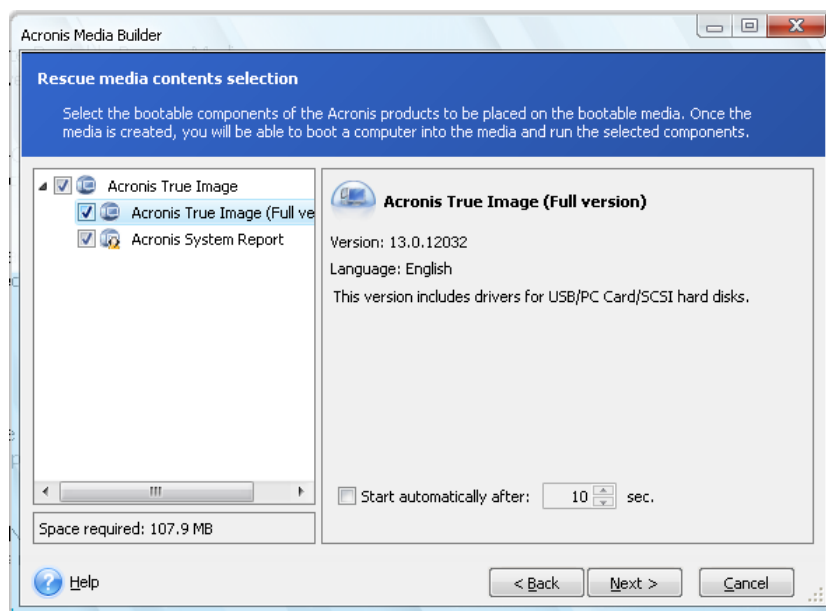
Acronis Media Builder

Rescue media contents selection

Select the bootable components of the Acronis products to be placed on the bootable media. Once the media is created, you will be able to boot a computer into the media and run the selected components.

Acronis True Image
Acronis True Image (Full ve
Acronis System Report

Acronis True Image (Full version)

Version: 13.0.12032

Language: English

This version includes drivers for USB/PC Card/SCSI hard disks.

Start automatically after: 10 sec.

Space required: 107.9 MB

Help

< Back

Next >

Cancel